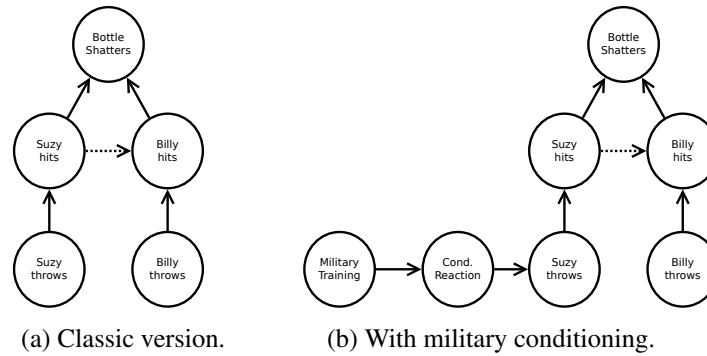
Bottle Shatters

Suzy hits

Billy hits

Suzy throws

Billy throws

(a) Classic version.

Bottle Shatters

Suzy hits

Billy hits

Military Training

Cond. Reaction

Suzy throws

Billy throws

(b) With military conditioning.